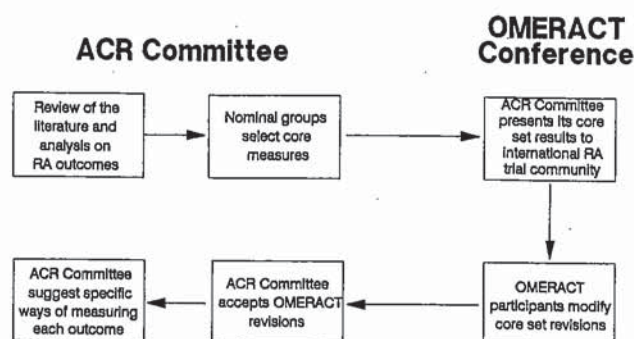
ACR Committee

OMERACT Conference

Review of the literature and analysis on RA outcomes

Nominal groups select core measures

ACR Committee presents its core set results to international RA trial community

OMERACT participants modify core set revisions

ACR Committee accepts OMERACT revisions

ACR Committee suggest specific ways of measuring each outcome